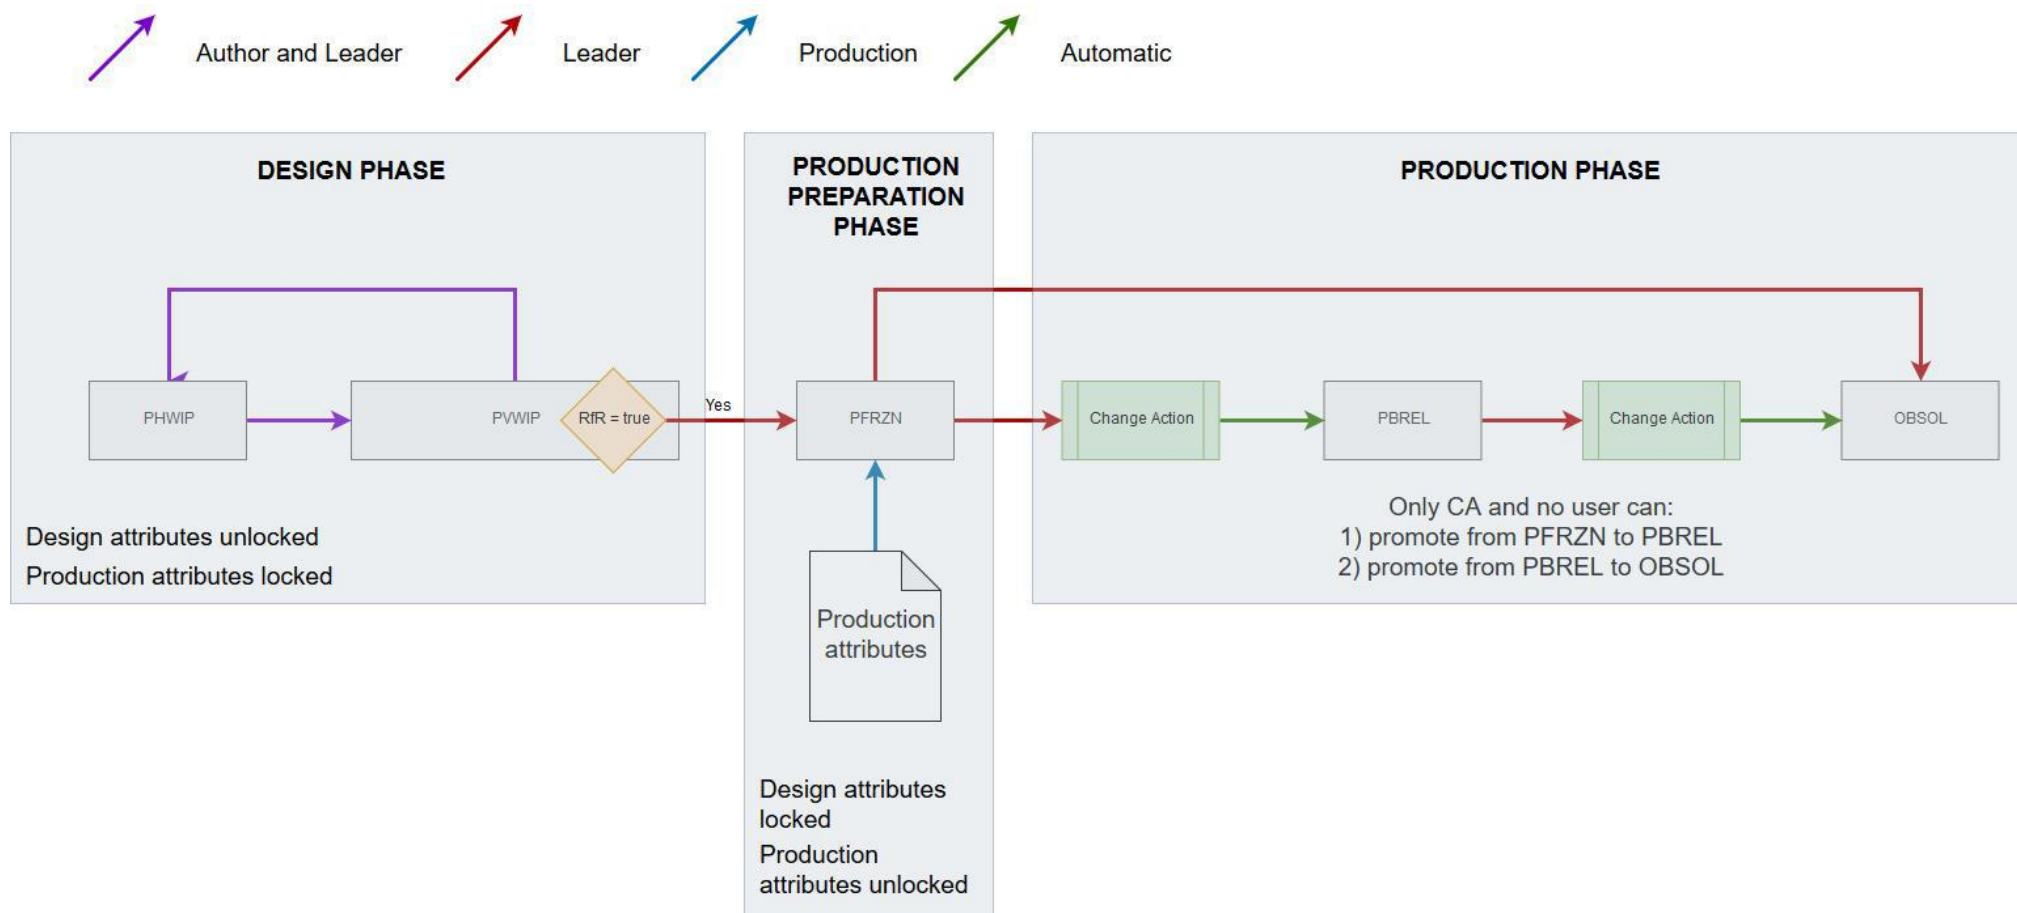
Author and Leader Leader Production Automatic

DESIGN PHASE

PHWIP

PVWIP

RfR = true

Yes

Design attributes unlocked

Production attributes locked

PRODUCTION PREPARATION PHASE

PFRZN

Production attributes

Design attributes locked

Production attributes unlocked

PRODUCTION PHASE

Change Action

PBREL

Change Action

OBSOL

Only CA and no user can:
1) promote from PFRZN to PBREL
2) promote from PBREL to OBSOL